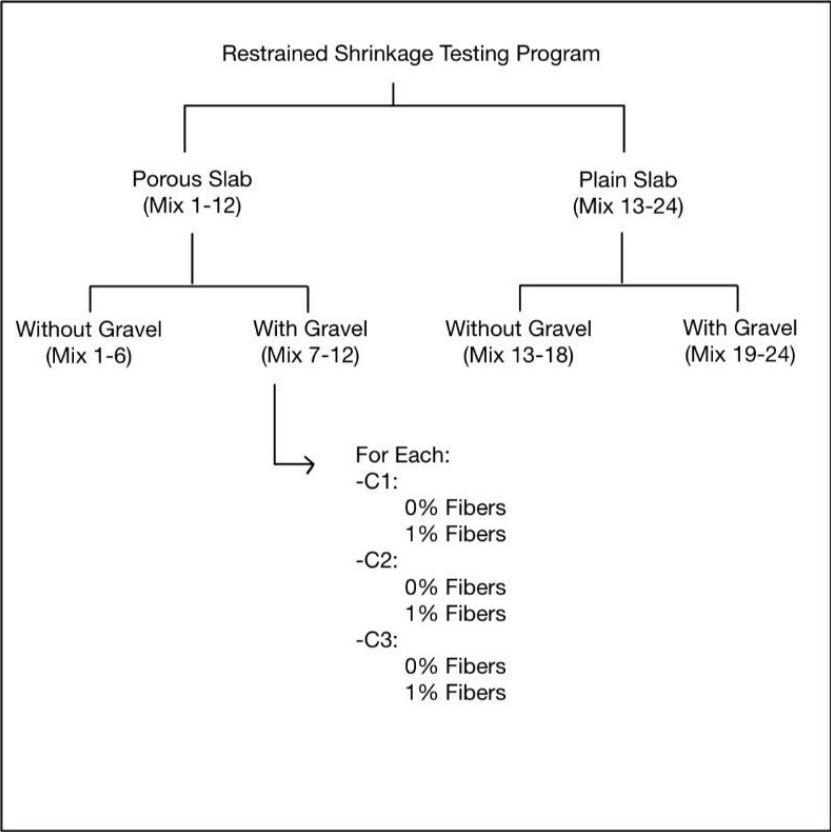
Restrained Shrinkage Testing Program

Porous Slab
(Mix 1-12)

Plain Slab
(Mix 13-24)

Without Gravel
(Mix 1-6)

With Gravel
(Mix 7-12)

Without Gravel
(Mix 13-18)

With Gravel
(Mix 19-24)

For Each:
-C1:
0% Fibers
1% Fibers
-C2:
0% Fibers
1% Fibers
-C3:
0% Fibers
1% Fibers